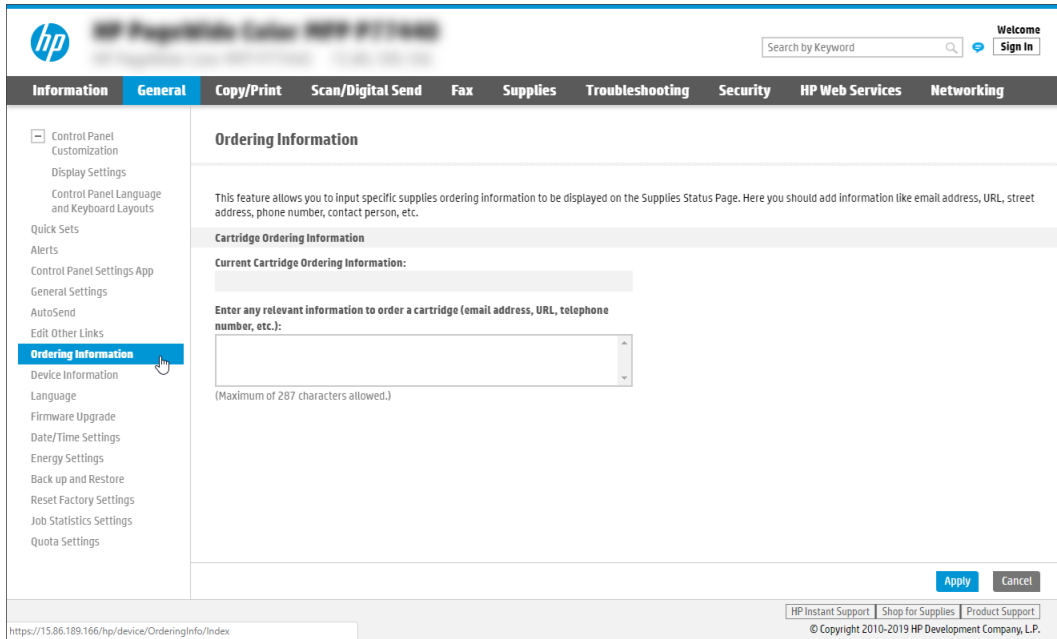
hp

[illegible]
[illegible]

Welcome
Search by Keyword
Sign In

Information General Copy/Print Scan/Digital Send Fax Supplies Troubleshooting Security HP Web Services Networking

Control Panel Customization
Display Settings
Control Panel Language and Keyboard Layouts
Quick Sets
Alerts
Control Panel Settings App
General Settings
AutoSend
Edit Other Links
Ordering Information
Device Information
Language
Firmware Upgrade
Date/Time Settings
Energy Settings
Back up and Restore
Reset Factory Settings
Job Statistics Settings
Quota Settings

Ordering Information

This feature allows you to input specific supplies ordering information to be displayed on the Supplies Status Page. Here you should add information like email address, URL, street address, phone number, contact person, etc.

Cartridge Ordering Information

Current Cartridge Ordering Information:

Enter any relevant information to order a cartridge (email address, URL, telephone number, etc.):

(Maximum of 287 characters allowed.)

Apply Cancel

HP Instant Support | Shop for Supplies | Product Support

https://15.86.189.166/hp/device/OrderingInfo/Index

© Copyright 2010-2019 HP Development Company, L.P.